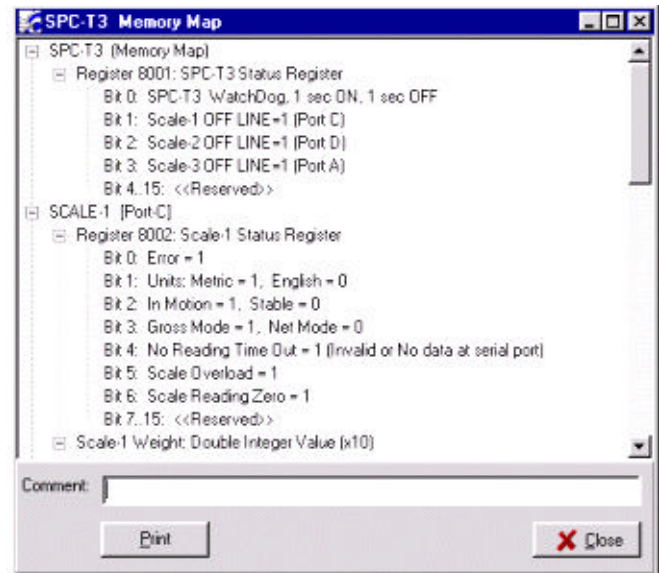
SPC-T3 Memory Map

SPC-T3 (Memory Map)
Register 8001: SPC-T3 Status Register
Bit 0: SPC-T3 WatchDog, 1 sec ON, 1 sec OFF
Bit 1: Scale-1 OFF LINE=1 (Port C)
Bit 2: Scale-2 OFF LINE=1 (Port D)
Bit 3: Scale-3 OFF LINE=1 (Port A)
Bit 4..15: <<Reserved>>
SCALE-1 [Port-C]
Register 8002: Scale-1 Status Register
Bit 0: Error = 1
Bit 1: Units: Metric = 1, English = 0
Bit 2: In Motion = 1, Stable = 0
Bit 3: Gross Mode = 1, Net Mode = 0
Bit 4: No Reading Time Out = 1 (Invalid or No data at serial port)
Bit 5: Scale Overload = 1
Bit 6: Scale Reading Zero = 1
Bit 7..15: <<Reserved>>
Scale-1 Weight: Double Integer Value (x10)

Comment:

Print

Close